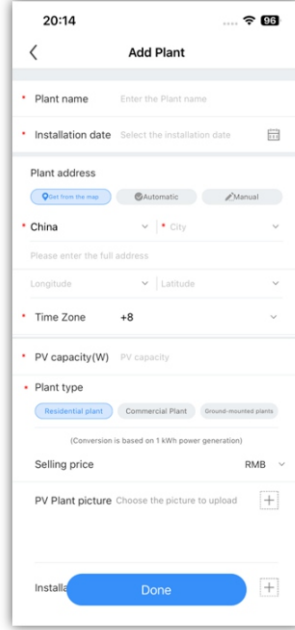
20:14

96

Add Plant

* Plant name Enter the Plant name

* Installation date Select the installation date

Plant address

Get from the map Automatic Manual

* China * City

Please enter the full address

Longitude | Latitude

* Time Zone +8

* PV capacity(W) PV capacity

* Plant type

Residential plant Commercial Plant Ground-mounted plants

(Conversion is based on 1 kWh power generation)

Selling price RMB

PV Plant picture Choose the picture to upload

Installa

Done